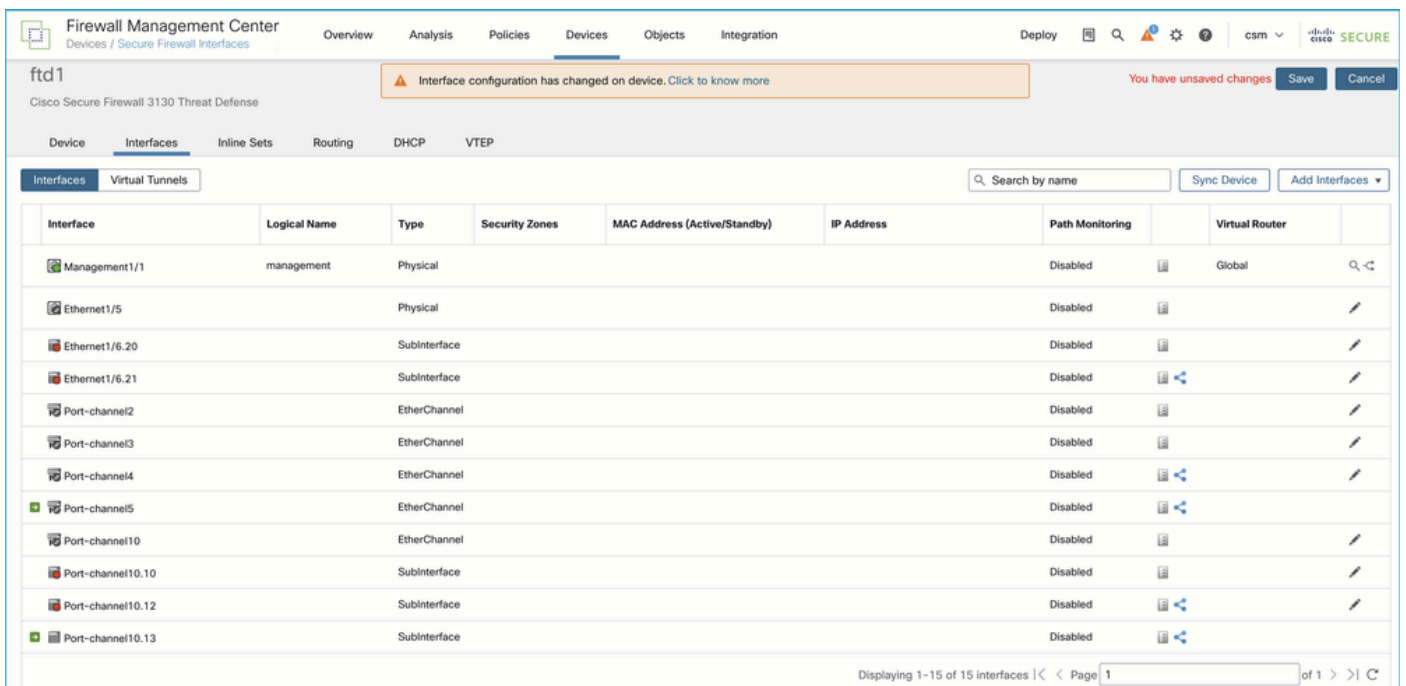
Firewall Management Center
Devices / Secure Firewall Interfaces

Overview Analysis Policies Devices Objects Integration

Deploy csm cisco SECURE

ftd1
Cisco Secure Firewall 3130 Threat Defense

Interface configuration has changed on device. Click to know more

You have unsaved changes Save Cancel

Device Interfaces Inline Sets Routing DHCP VTEP

Interfaces Virtual Tunnels

Search by name Sync Device Add Interfaces

| Interface | Logical Name | Type | Security Zones | MAC Address (Active/Standby) | IP Address | Path Monitoring | | Virtual Router | |
|---|---|---|---|---|---|---|---|---|---|
| Management1/1 | management | Physical | | | | Disabled | | Global | |
| Ethernet1/5 | | Physical | | | | Disabled | | | |
| Ethernet1/6.20 | | SubInterface | | | | Disabled | | | |
| Ethernet1/6.21 | | SubInterface | | | | Disabled | | | |
| Port-channel2 | | EtherChannel | | | | Disabled | | | |
| Port-channel3 | | EtherChannel | | | | Disabled | | | |
| Port-channel4 | | EtherChannel | | | | Disabled | | | |
| Port-channel5 | | EtherChannel | | | | Disabled | | | |
| Port-channel10 | | EtherChannel | | | | Disabled | | | |
| Port-channel10.10 | | SubInterface | | | | Disabled | | | |
| Port-channel10.12 | | SubInterface | | | | Disabled | | | |
| Port-channel10.13 | | SubInterface | | | | Disabled | | | |

Displaying 1-15 of 15 interfaces |< < Page 1 of 1 > >|